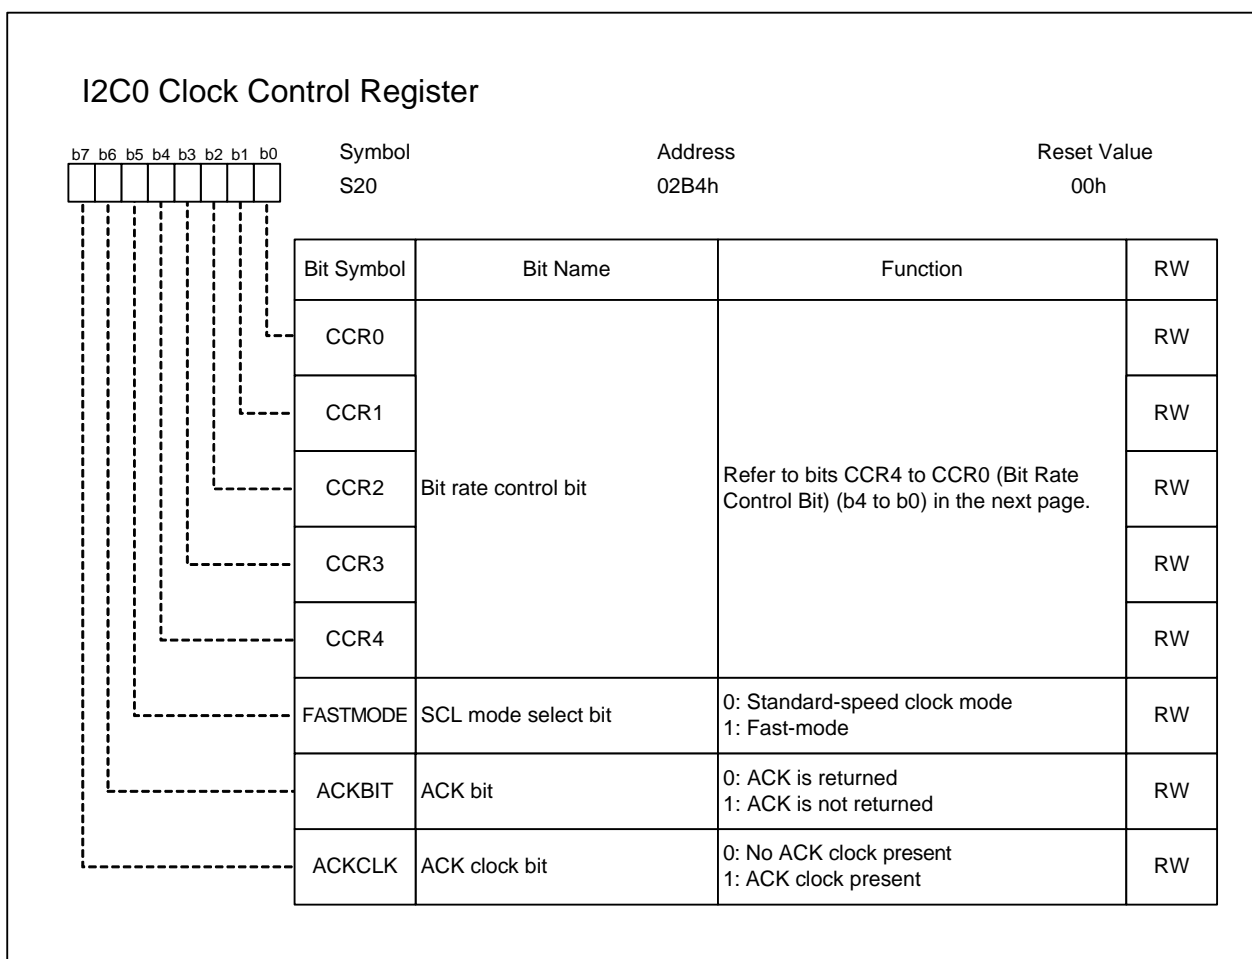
I2C0 Clock Control Register

b7 b6 b5 b4 b3 b2 b1 b0

| Symbol | Address | Reset Value |
|---|---|---|
| S20 | 02B4h | 00h |

| Bit Symbol | Bit Name | Function | RW |
|---|---|---|---|
| CCR0 | Bit rate control bit | Refer to bits CCR4 to CCR0 (Bit Rate Control Bit) (b4 to b0) in the next page. | RW |
| CCR1 | | | RW |
| CCR2 | | | RW |
| CCR3 | | | RW |
| CCR4 | | | RW |
| FASTMODE | SCL mode select bit | 0: Standard-speed clock mode<br>1: Fast-mode | RW |
| ACKBIT | ACK bit | 0: ACK is returned<br>1: ACK is not returned | RW |
| ACKCLK | ACK clock bit | 0: No ACK clock present<br>1: ACK clock present | RW |